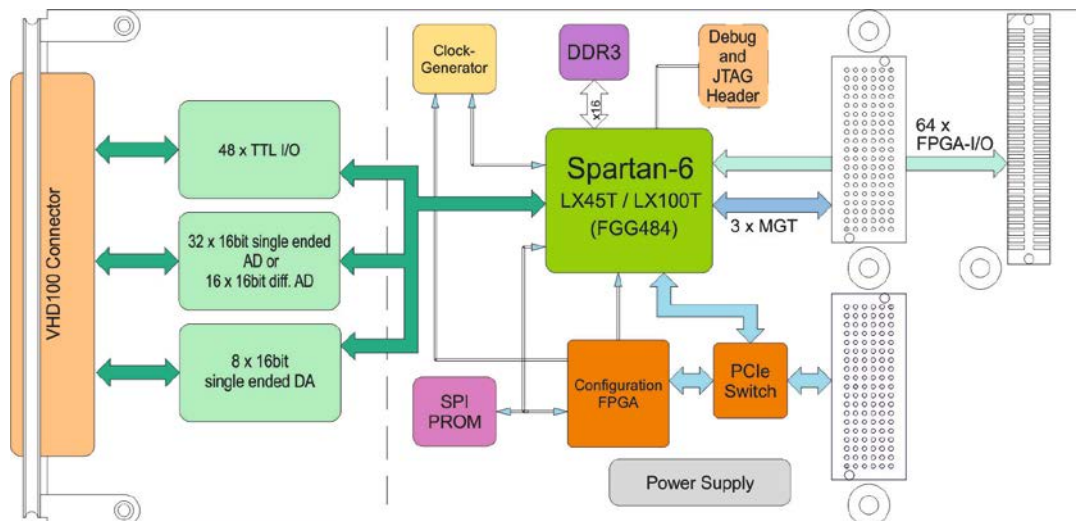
VHD100 Connector

48 x TTL I/O

32 x 16bit single ended AD or 16 x 16bit diff. AD

8 x 16bit single ended DA

Clock-Generator

DDR3

x16

Debug and JTAG Header

Spartan-6

LX45T / LX100T

(FGG484)

64 x FPGA-I/O

3 x MGT

SPI PROM

Configuration FPGA

PCIe Switch

Power Supply